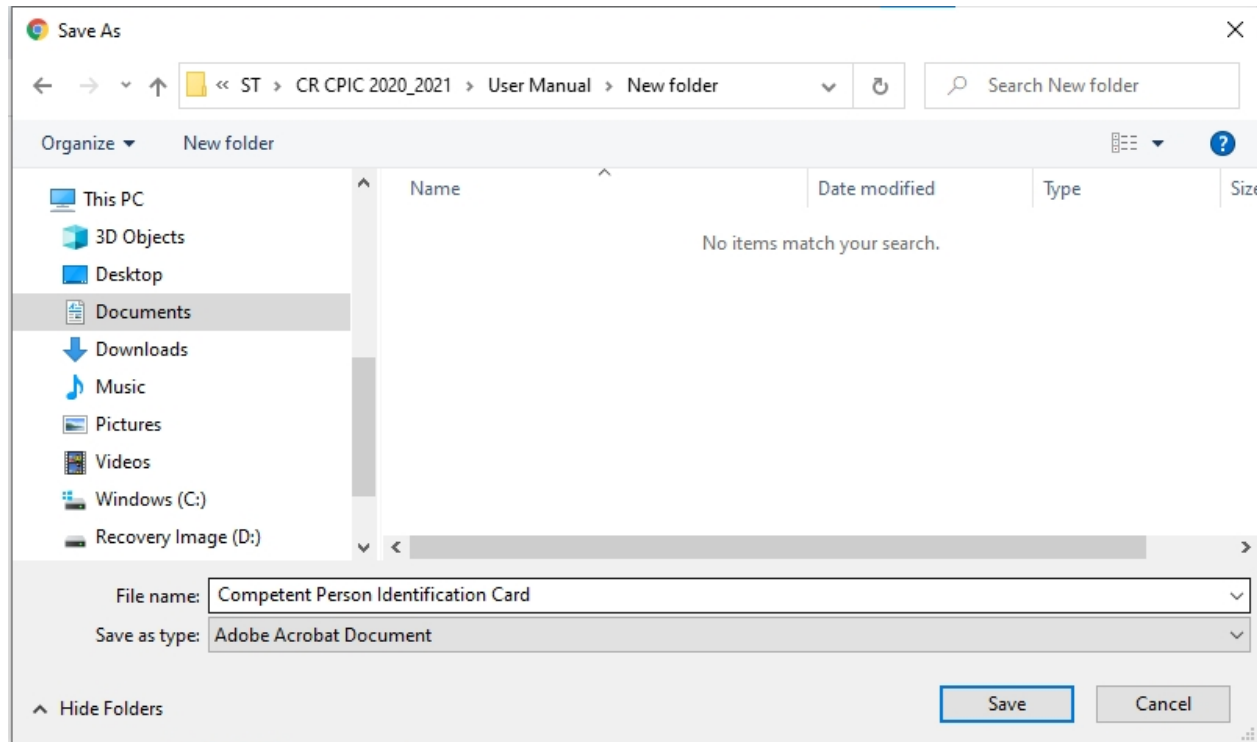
Save As

« ST › CR CPIC 2020_2021 › User Manual › New folder

Search New folder

Organize ▾ New folder

This PC
3D Objects
Desktop
Documents
Downloads
Music
Pictures
Videos
Windows (C:)
Recovery Image (D:)

| Name | Date modified | Type | Size |
|---|---|---|---|

No items match your search.

File name: Competent Person Identification Card
Save as type: Adobe Acrobat Document

Hide Folders

Save Cancel